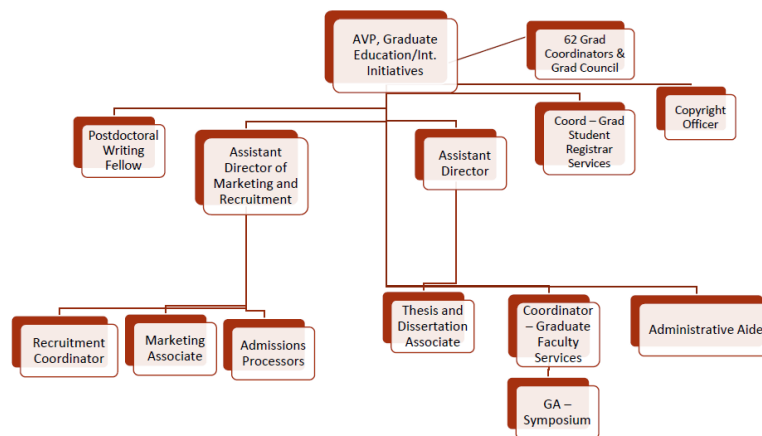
AVP, Graduate Education/Int. Initiatives

62 Grad Coordinators & Grad Council

Postdoctoral Writing Fellow

Assistant Director of Marketing and Recruitment

Assistant Director

Coord – Grad Student Registrar Services

Copyright Officer

Recruitment Coordinator

Marketing Associate

Admissions Processors

Thesis and Dissertation Associate

Coordinator – Graduate Faculty Services

Administrative Aide

GA – Symposium